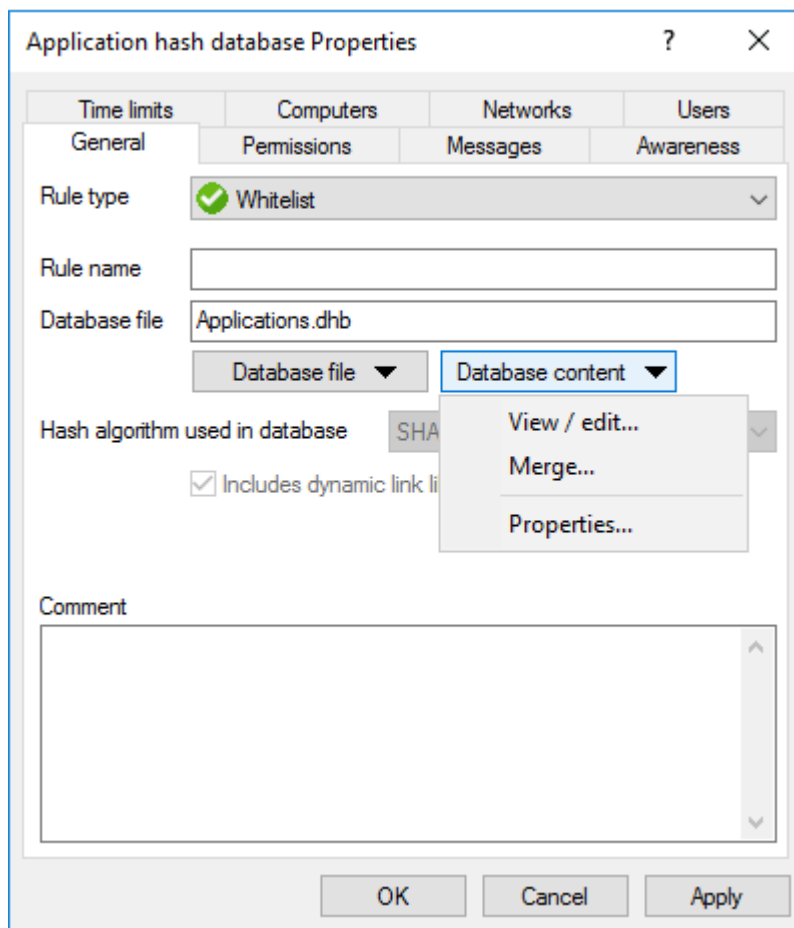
Application hash database Properties ? ✕

Time limits Computers Networks Users
General Permissions Messages Awareness

Rule type Whitelist

Rule name

Database file Applications.dhb

Database file ▼ Database content ▼

Hash algorithm used in database SHA

Includes dynamic link li

View / edit...
Merge...
Properties...

Comment

OK Cancel Apply